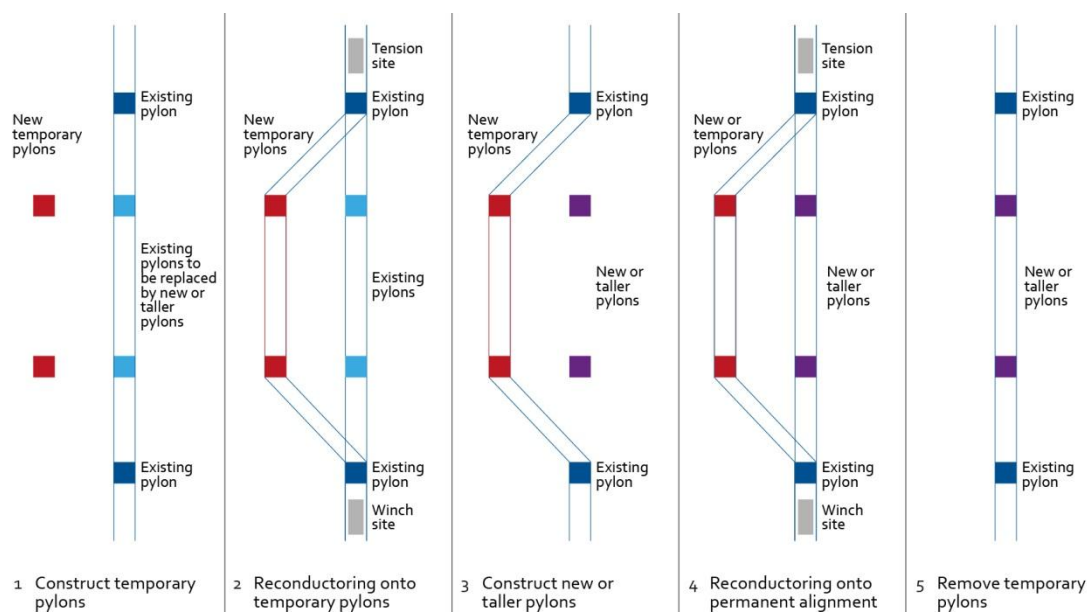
New temporary pylons

Existing pylon

Existing pylons to be replaced by new or taller pylons

Existing pylon

1 Construct temporary pylons

Tension site

New temporary pylons

Existing pylon

Existing pylons

Existing pylon

Winch site

2 Reconductoring onto temporary pylons

New temporary pylons

Existing pylon

New or taller pylons

Existing pylon

3 Construct new or taller pylons

Tension site

New or temporary pylons

Existing pylon

New or taller pylons

Existing pylon

Winch site

4 Reconductoring onto permanent alignment

Existing pylon

New or taller pylons

Existing pylon

5 Remove temporary pylons